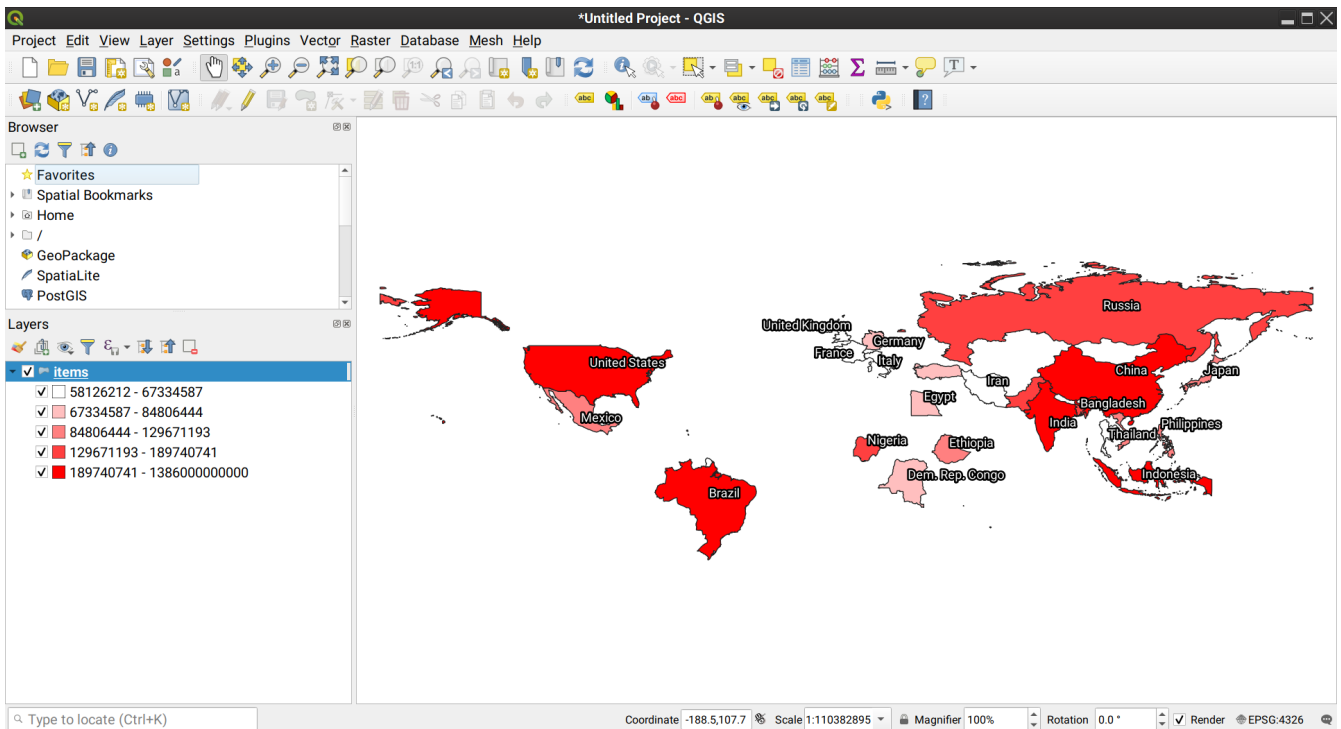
*Untitled Project - QGIS

Project Edit View Layer Settings Plugins Vector Raster Database Mesh Help

Browser

Favorites
Spatial Bookmarks
Home
/
GeoPackage
SpatiaLite
PostGIS

Layers

items
58126212 - 67334587
67334587 - 84806444
84806444 - 129671193
129671193 - 189740741
189740741 - 1386000000000

Russia
United Kingdom
Germany
France
Italy
United States
China
Japan
Iran
Egypt
Bangladesh
Mexico
India
Philippines
Thailand
Nigeria
Ethiopia
Dem. Rep. Congo
Indonesia
Brazil

Type to locate (Ctrl+K)
Coordinate -188.5,107.7 Scale 1:110382895 Magnifier 100% Rotation 0.0 ° Render EPSG:4326